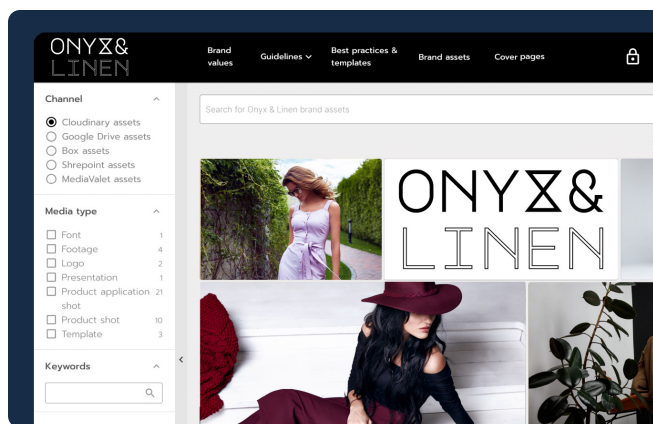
ONYX&
LINEN

Brand values
Guidelines
Best practices & templates
Brand assets
Cover pages

Channel
Cloudinary assets
Google Drive assets
Box assets
Shrepoint assets
MediaValet assets

Media type
Font 1
Footage 4
Logo 2
Presentation 1
Product application shot 21
Product shot 10
Template 3

Keywords

Search for Onyx & Linen brand assets

ONYX&
LINEN